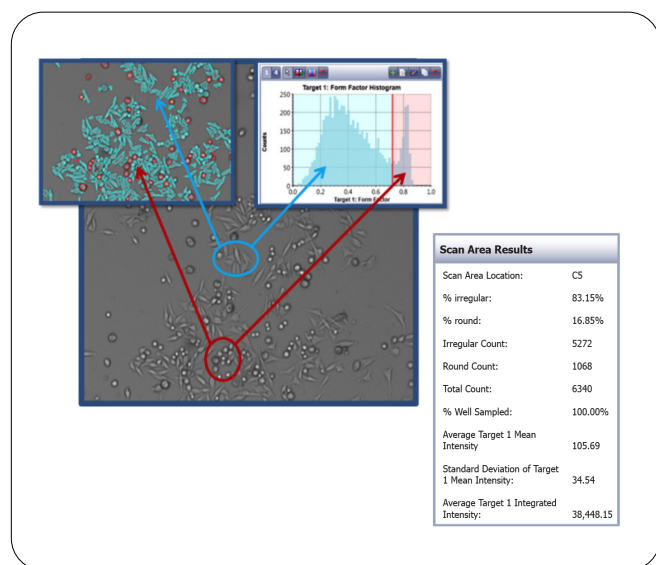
Target 1: Form Factor Histogram

Counts

250
200
150
100
50
0

0.0 0.2 0.4 0.6 0.8 1.0

Target 1: Form Factor

Scan Area Results

| | |
|---|---|
| Scan Area Location: | C5 |
| % irregular: | 83.15% |
| % round: | 16.85% |
| Irregular Count: | 5272 |
| Round Count: | 1068 |
| Total Count: | 6340 |
| % Well Sampled: | 100.00% |
| Average Target 1 Mean Intensity | 105.69 |
| Standard Deviation of Target 1 Mean Intensity: | 34.54 |
| Average Target 1 Integrated Intensity: | 38,448.15 |